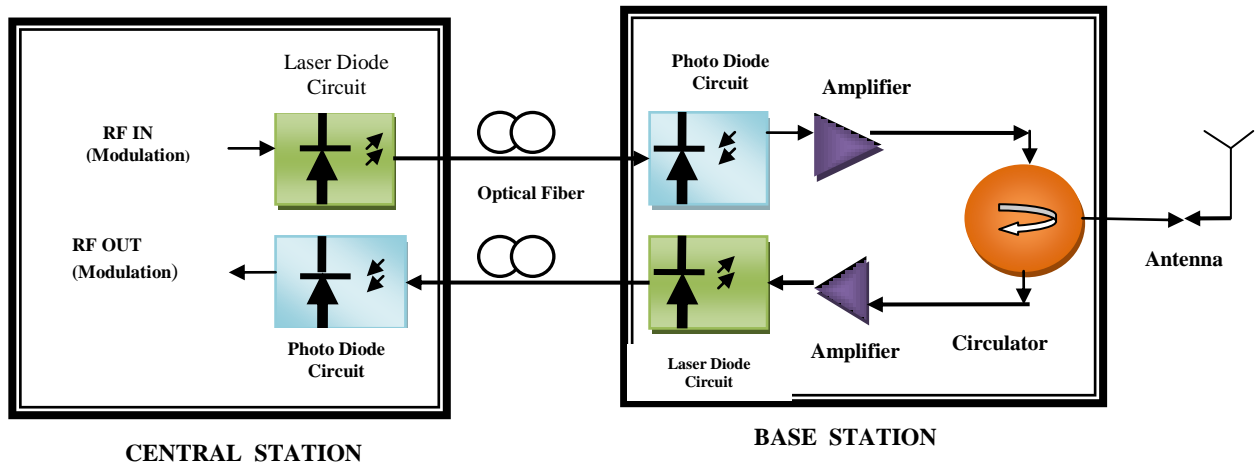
Laser Diode Circuit

RF IN (Modulation)

RF OUT (Modulation)

Photo Diode Circuit

Optical Fiber

Photo Diode Circuit

Amplifier

Laser Diode Circuit

Amplifier

Circulator

Antenna

CENTRAL STATION

BASE STATION